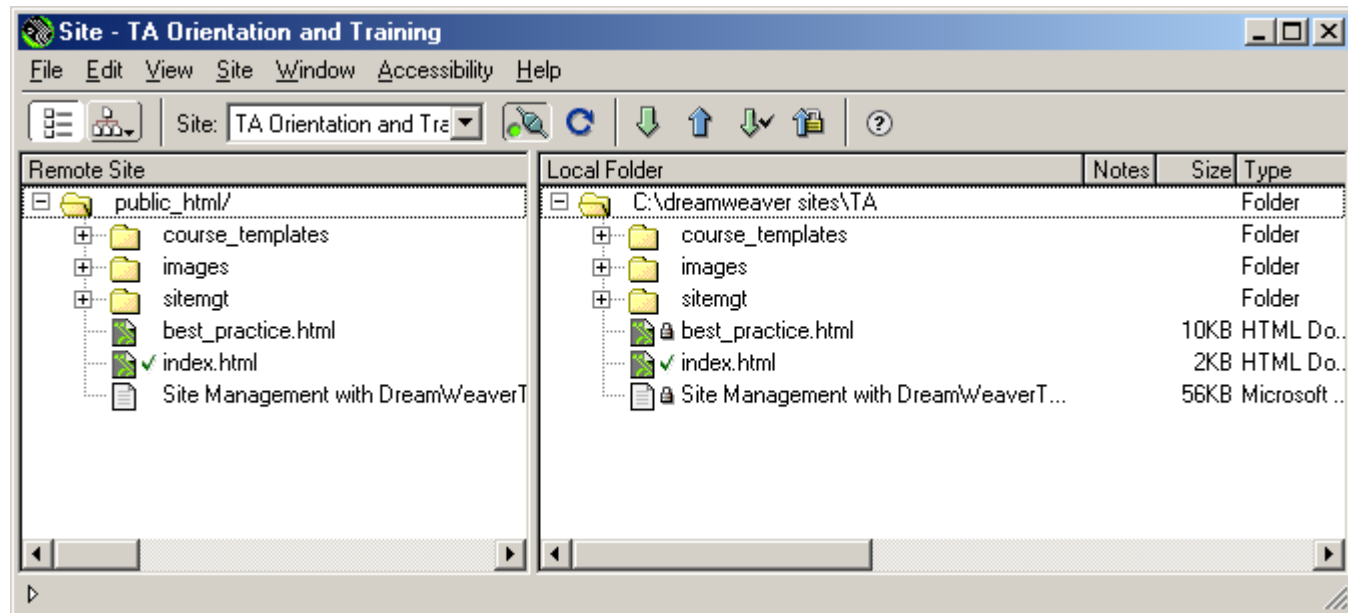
Site - TA Orientation and Training

File Edit View Site Window Accessibility Help

Site: TA Orientation and Tra

| Remote Site |
|---|
| public_html/ |
| course_templates |
| images |
| sitemgt |
| best_practice.html |
| ✓ index.html |
| Site Management with DreamWeaverT |

| Local Folder | Notes | Size | Type |
|---|---|---|---|
| C:\dreamweaver sites\TA | | | Folder |
| course_templates | | | Folder |
| images | | | Folder |
| sitemgt | | | Folder |
| best_practice.html | | 10KB | HTML Do.. |
| ✓ index.html | | 2KB | HTML Do.. |
| Site Management with DreamWeaverT... | | 56KB | Microsoft ... |